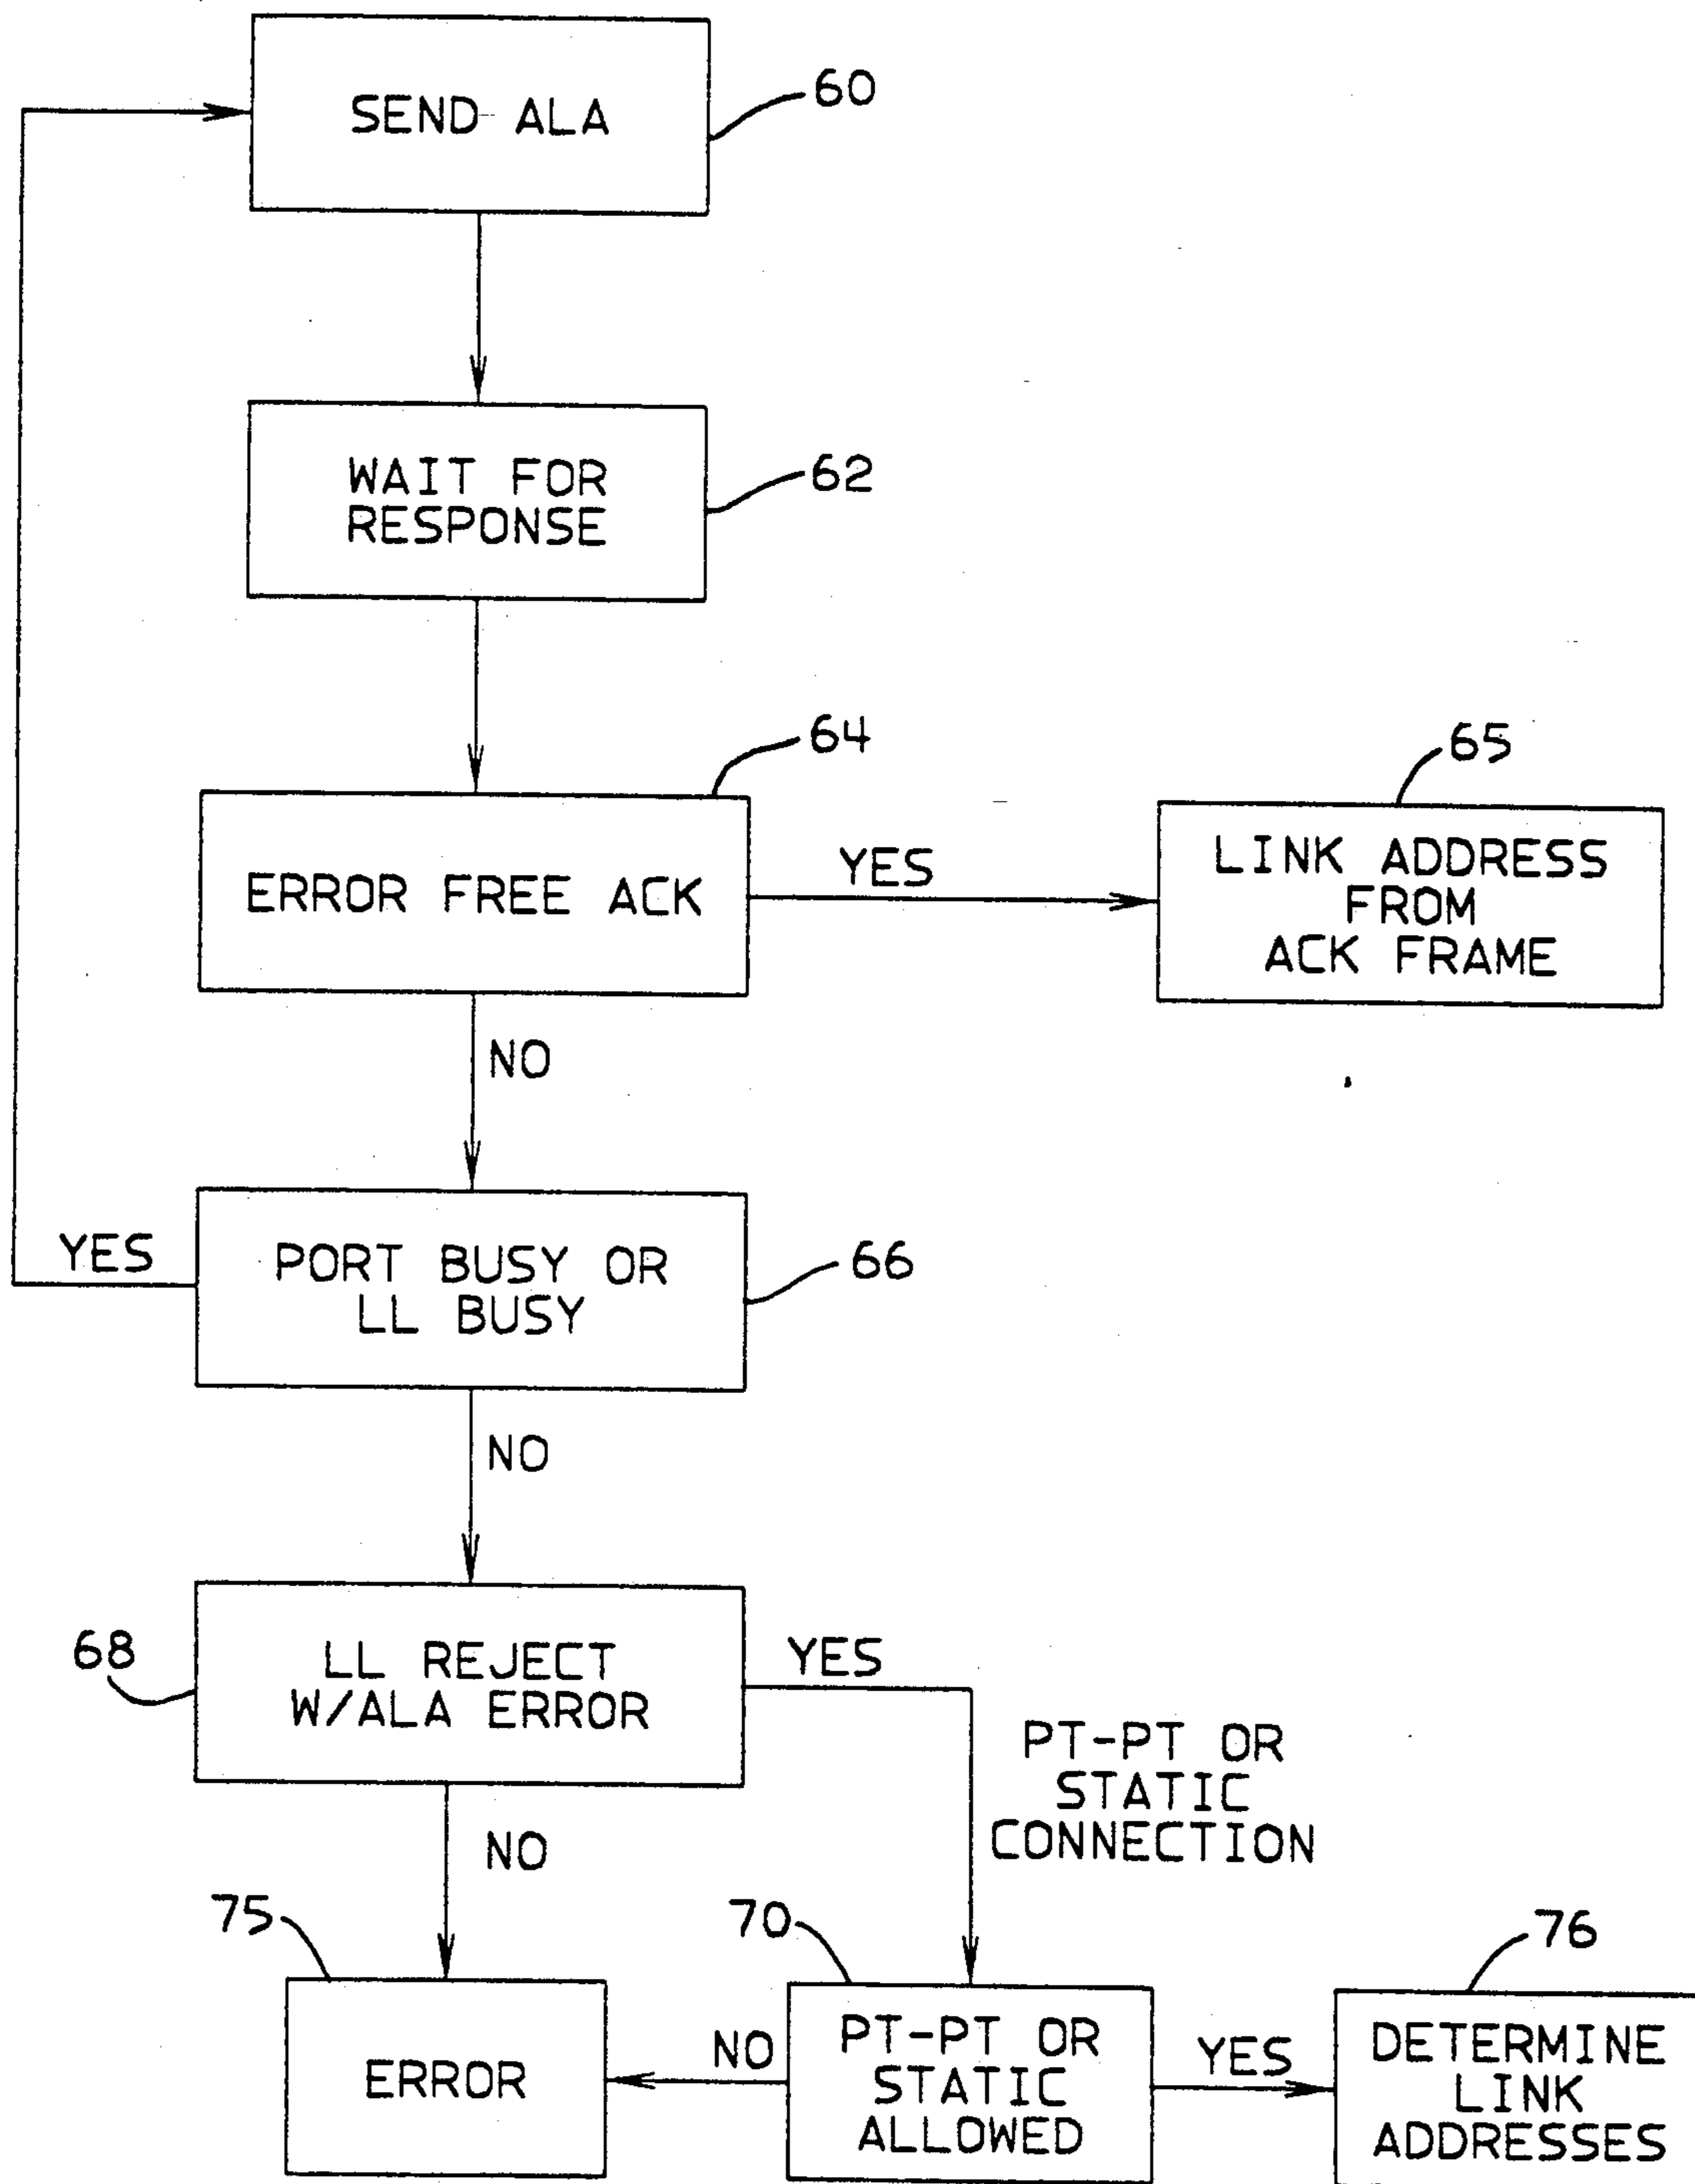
SEND ALA
60

WAIT FOR RESPONSE
62

64
ERROR FREE ACK
YES
65
LINK ADDRESS FROM ACK FRAME

NO

YES
PORT BUSY OR LL BUSY
66

NO

68
LL REJECT W/ALA ERROR
YES
PT-PT OR STATIC CONNECTION

NO

75
ERROR
NO
70
PT-PT OR STATIC ALLOWED
YES
76
DETERMINE LINK ADDRESSES